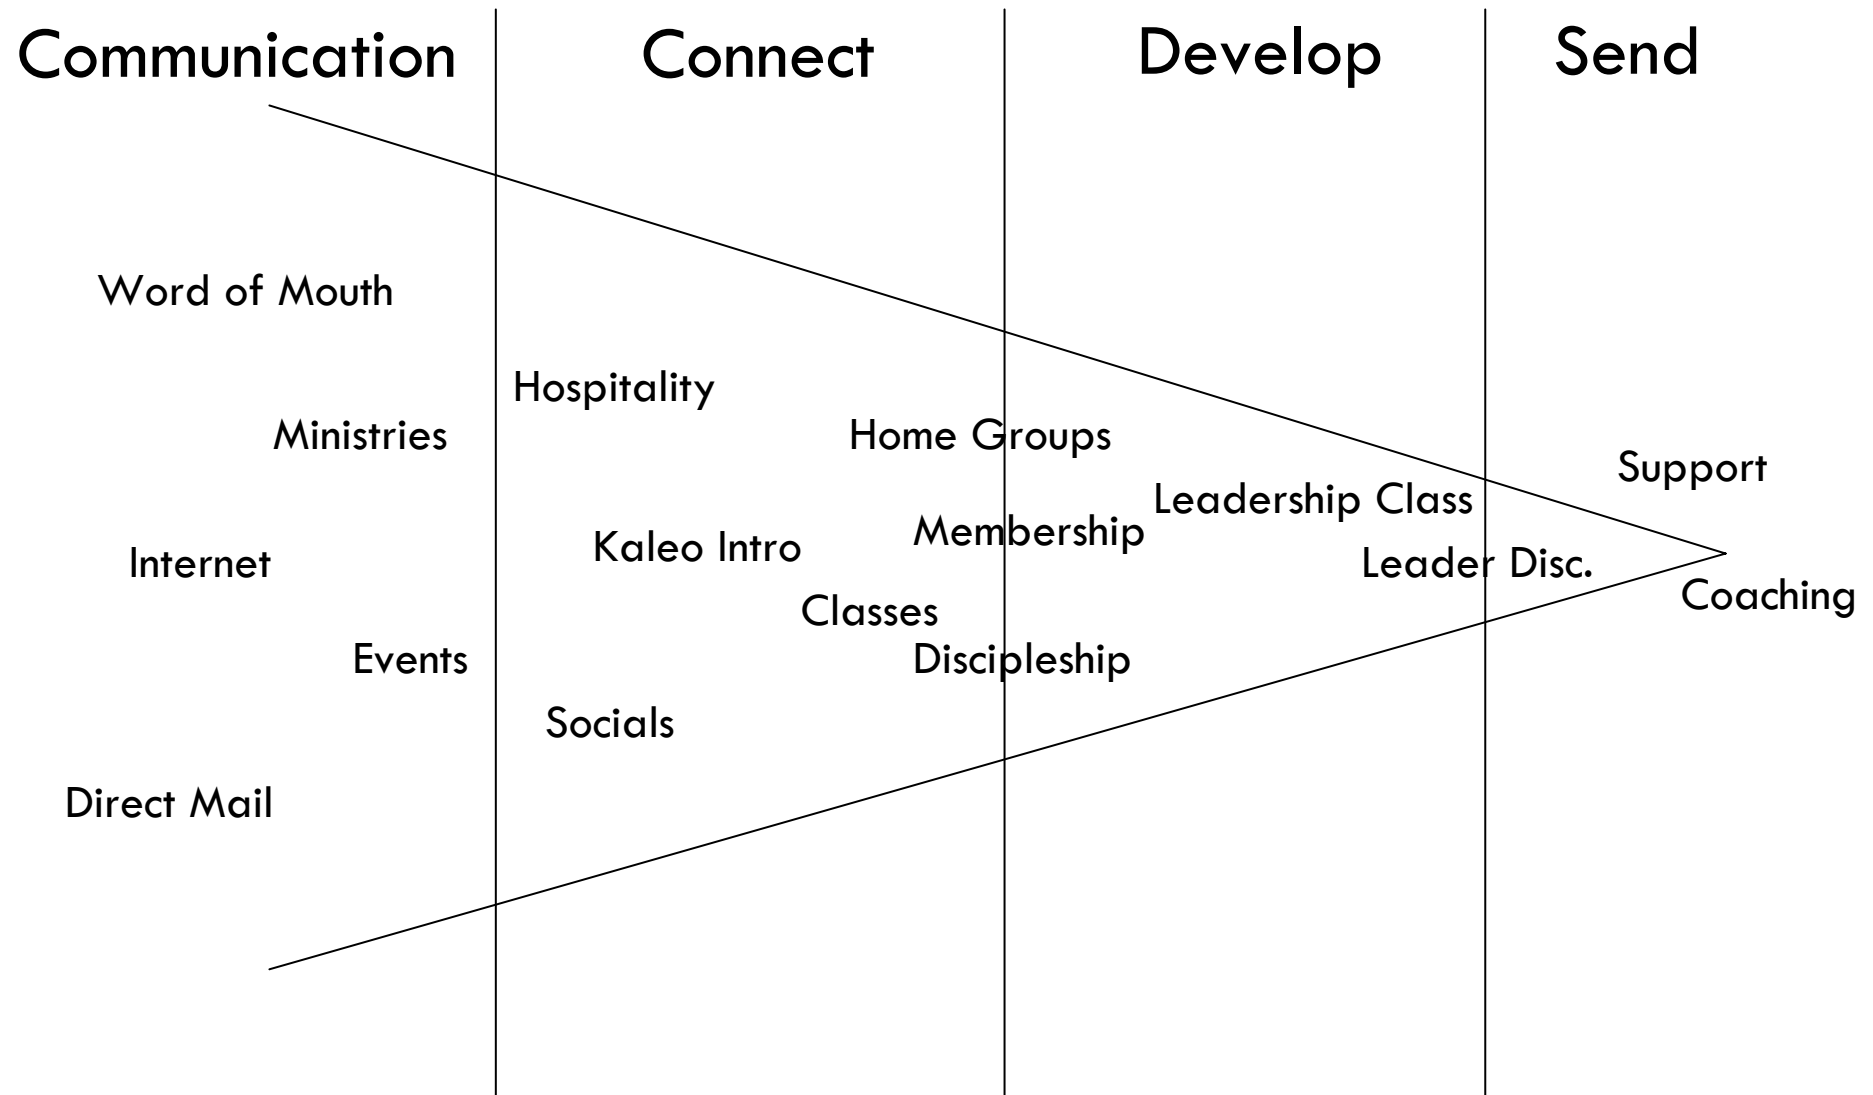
Communication Connect Develop Send

Word of Mouth

Hospitality

Ministries

Home Groups

Support

Leadership Class

Membership

Kaleo Intro

Internet

Leader Disc.

Coaching

Classes

Events

Discipleship

Socials

Direct Mail